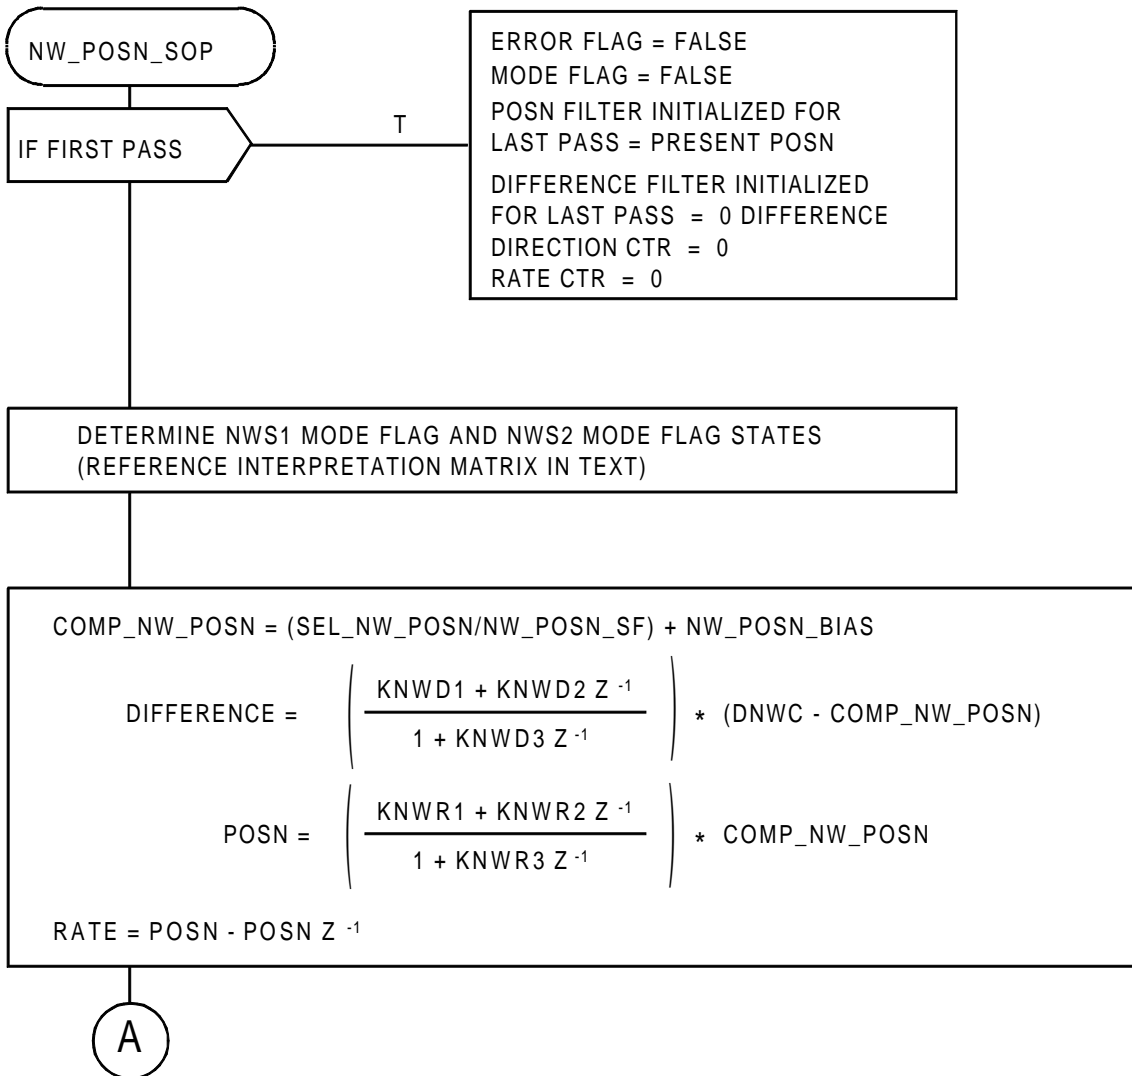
NW_POSN_SOP

IF FIRST PASS

T

ERROR FLAG = FALSE
MODE FLAG = FALSE
POSN FILTER INITIALIZED FOR LAST PASS = PRESENT POSN
DIFFERENCE FILTER INITIALIZED FOR LAST PASS = 0 DIFFERENCE
DIRECTION CTR = 0
RATE CTR = 0

DETERMINE NWS1 MODE FLAG AND NWS2 MODE FLAG STATES (REFERENCE INTERPRETATION MATRIX IN TEXT)

COMP_NW_POSN = (SEL_NW_POSN/NW_POSN_SF) + NW_POSN_BIAS

DIFFERENCE = $\left( \frac{KNWD1 + KNWD2\ Z^{-1}}{1 + KNWD3\ Z^{-1}} \right)$ * (DNWC - COMP_NW_POSN)

POSN = $\left( \frac{KNWR1 + KNWR2\ Z^{-1}}{1 + KNWR3\ Z^{-1}} \right)$ * COMP_NW_POSN

RATE = POSN - POSN $Z^{-1}$

A